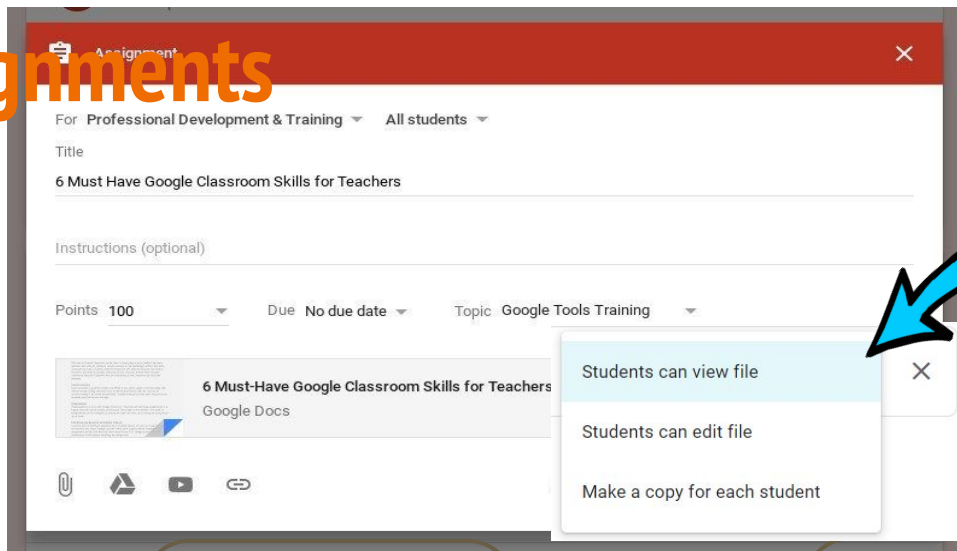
gnments

Assignment

For Professional Development & Training All students

Title

6 Must Have Google Classroom Skills for Teachers

Instructions (optional)

Points 100 Due No due date Topic Google Tools Training

6 Must-Have Google Classroom Skills for Teachers
Google Docs

Students can view file

Students can edit file

Make a copy for each student